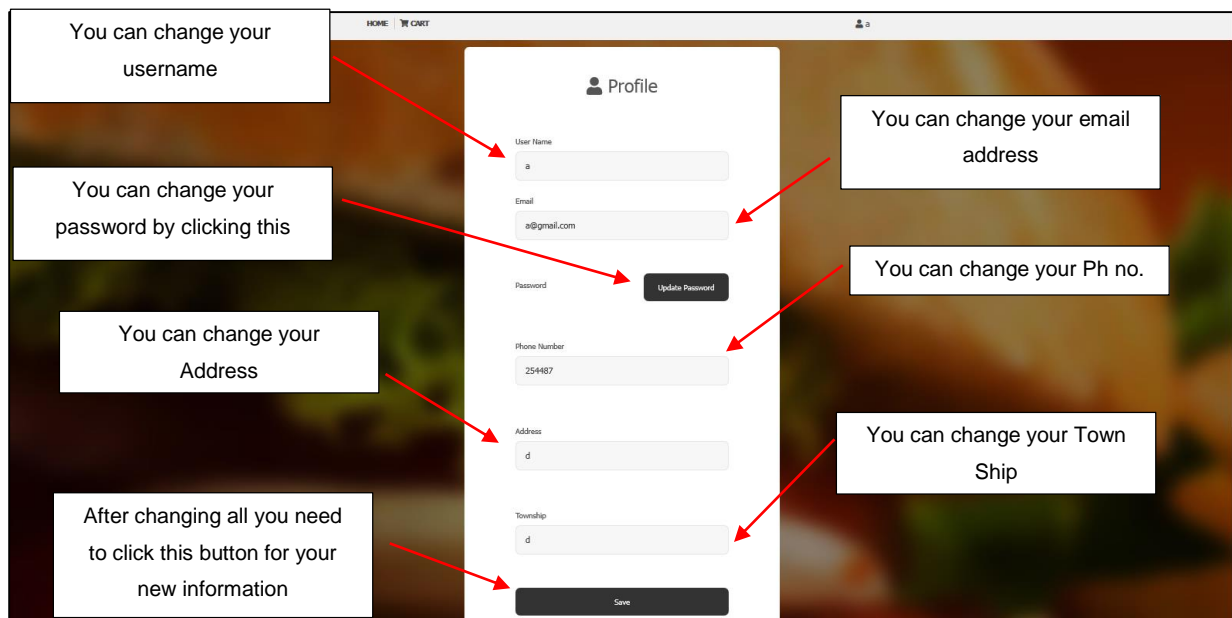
HOME | CART

a

You can change your username

Profile

You can change your email address

User Name

a

You can change your password by clicking this

Email

a@gmail.com

Password

Update Password

You can change your Ph no.

You can change your Address

Phone Number

254487

Address

d

You can change your Town Ship

Township

d

After changing all you need to click this button for your new information

Save